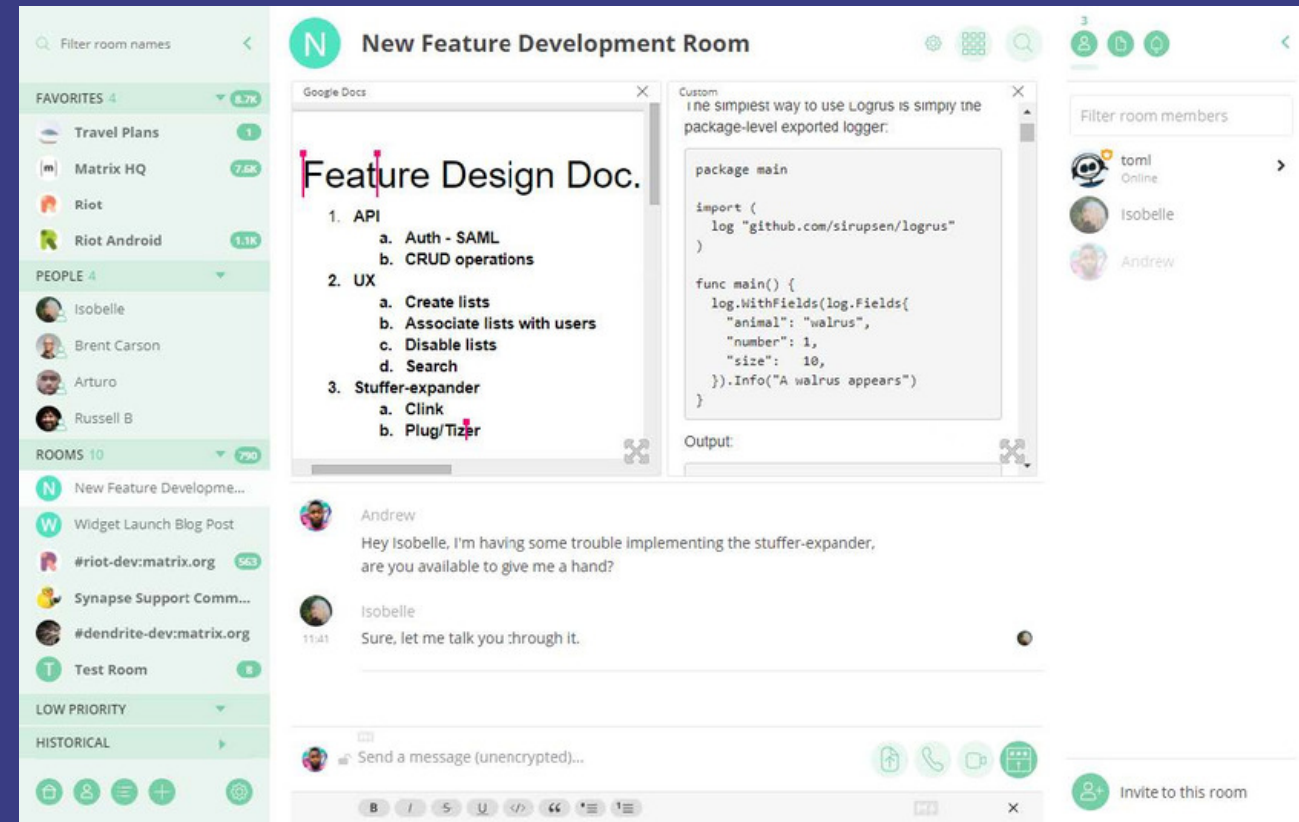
Filter room names

FAVORITES 4 8.7K
Travel Plans 1
Matrix HQ 7.6K
Riot
Riot Android 1.1K

PEOPLE 4
Isobelle
Brent Carson
Arturo
Russell B

ROOMS 10 790
New Feature Developme...
Widget Launch Blog Post
#riot-dev:matrix.org 563
Synapse Support Comm...
#dendrite-dev:matrix.org
Test Room 8

LOW PRIORITY
HISTORICAL

N New Feature Development Room

Google Docs

Feature Design Doc.
1. API
a. Auth - SAML
b. CRUD operations
2. UX
a. Create lists
b. Associate lists with users
c. Disable lists
d. Search
3. Stuffer-expander
a. Clink
b. Plug/Tizer

Custom

The simplest way to use Logrus is simply the package-level exported logger:

```
package main

import (
  log "github.com/sirupsen/logrus"
)

func main() {
  log.WithFields(log.Fields{
    "animal": "walrus",
    "number": 1,
    "size":   10,
  }).Info("A walrus appears")
}
```

Output:

Andrew
Hey Isobelle, I'm having some trouble implementing the stuffer-expander, are you available to give me a hand?

Isobelle
11:41 Sure, let me talk you through it.

Send a message (unencrypted)...

B I S U </> " " • ≡ ¹≡

3

Filter room members

toml
Online
Isobelle
Andrew

Invite to this room